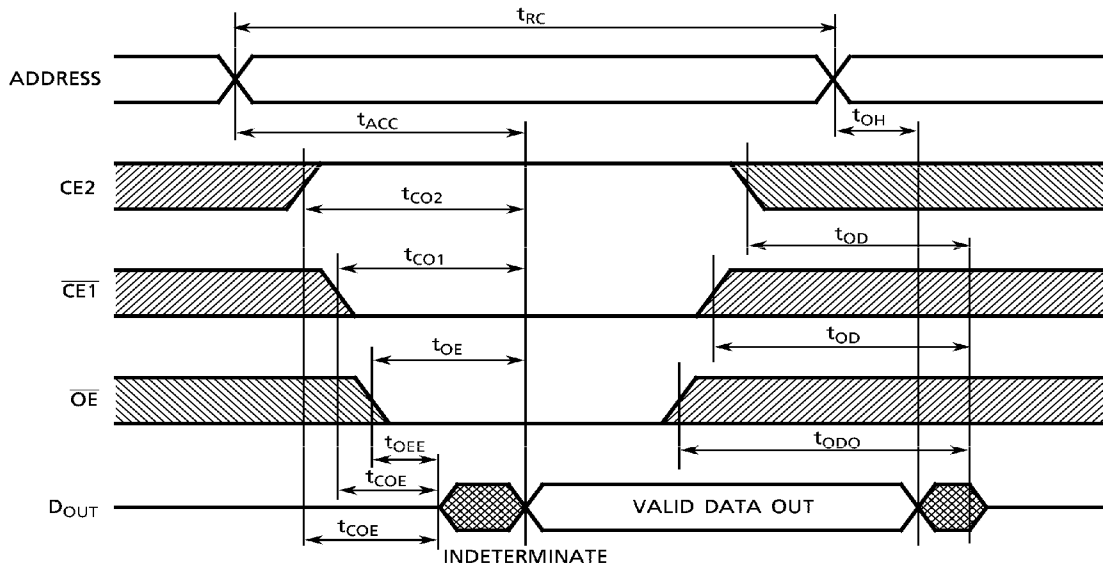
$t_{RC}$

ADDRESS

$t_{ACC}$

$t_{OH}$

CE2

$t_{CO2}$

$t_{OD}$

$\overline{CE1}$

$t_{CO1}$

$t_{OD}$

$t_{OE}$

$\overline{OE}$

$t_{OEE}$

$t_{ODO}$

$t_{COE}$

$D_{OUT}$

VALID DATA OUT

$t_{COE}$

INDETERMINATE